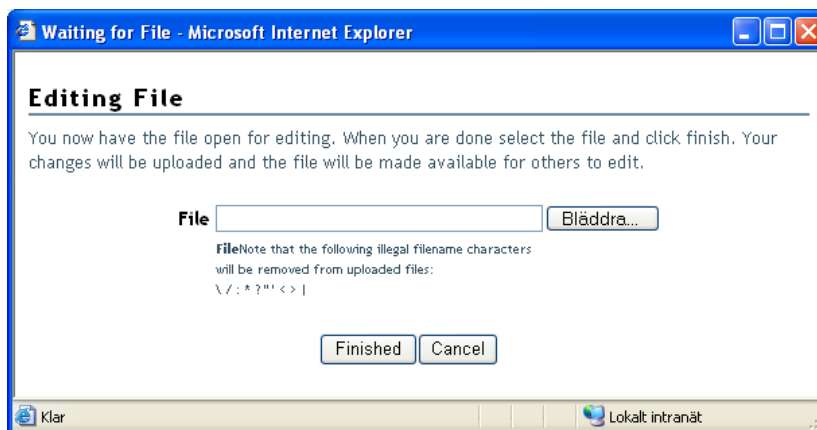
Waiting for File - Microsoft Internet Explorer

Editing File

You now have the file open for editing. When you are done select the file and click finish. Your changes will be uploaded and the file will be made available for others to edit.

File Bläddra...

FileNote that the following illegal filename characters will be removed from uploaded files:
\ / : * ? " ' < > |

Finished Cancel

Klar Lokalt intranät